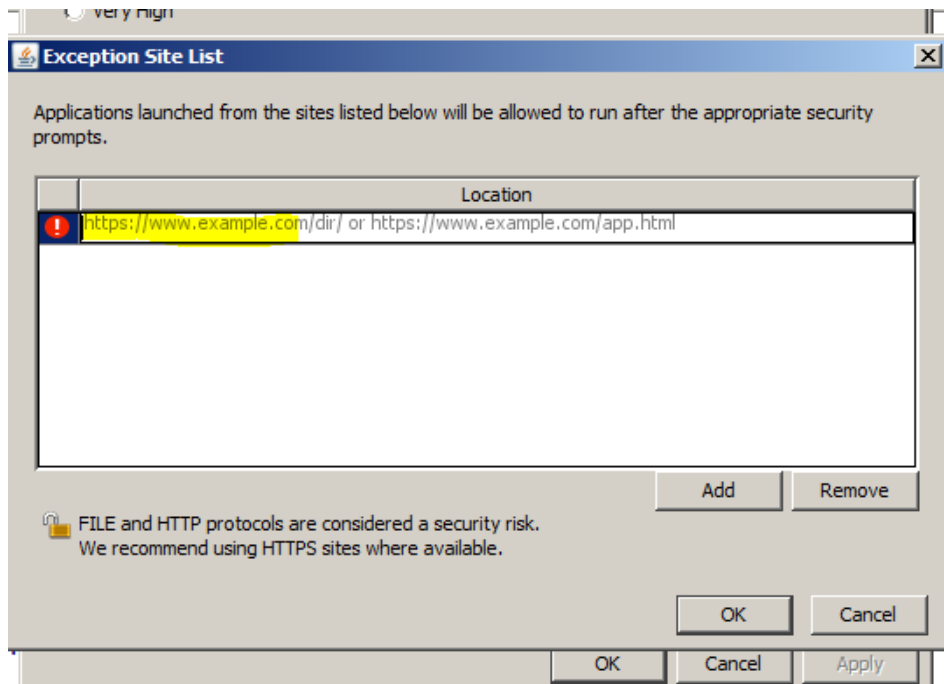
Very High

Exception Site List

Applications launched from the sites listed below will be allowed to run after the appropriate security prompts.

| | Location |
|---|---|
| ! | https://www.example.com/dir/ or https://www.example.com/app.html |

Add Remove

FILE and HTTP protocols are considered a security risk.
We recommend using HTTPS sites where available.

OK Cancel

OK Cancel Apply